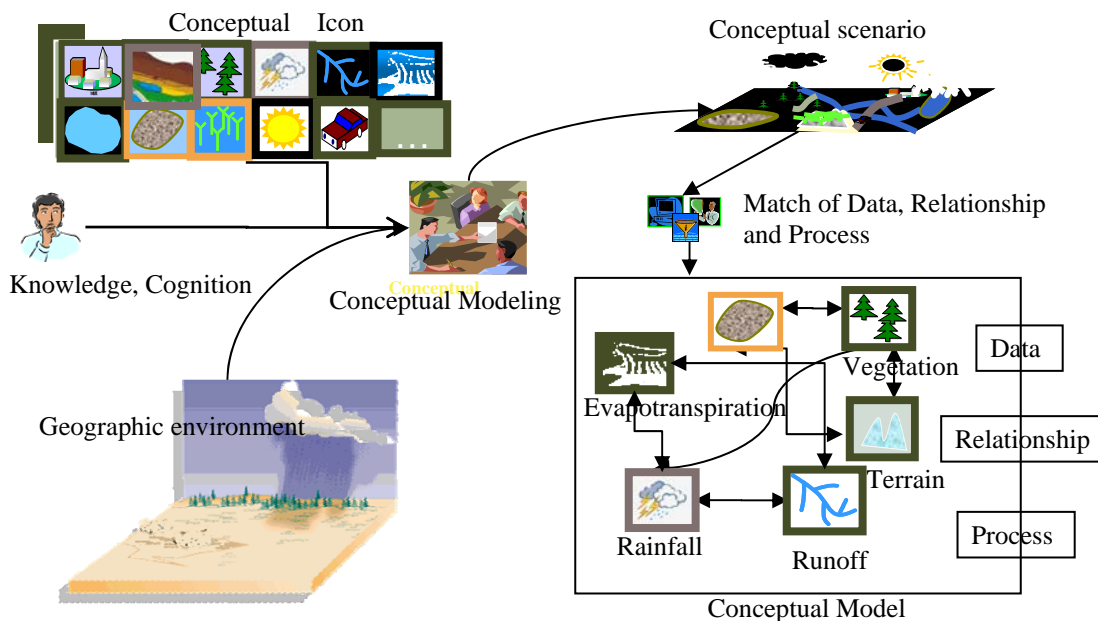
Conceptual Icon

Conceptual scenario

Match of Data, Relationship and Process

Knowledge, Cognition

Conceptual

Conceptual Modeling

Vegetation

Data

Evapotranspiration

Relationship

Geographic environment

Terrain

Rainfall

Runoff

Process

Conceptual Model